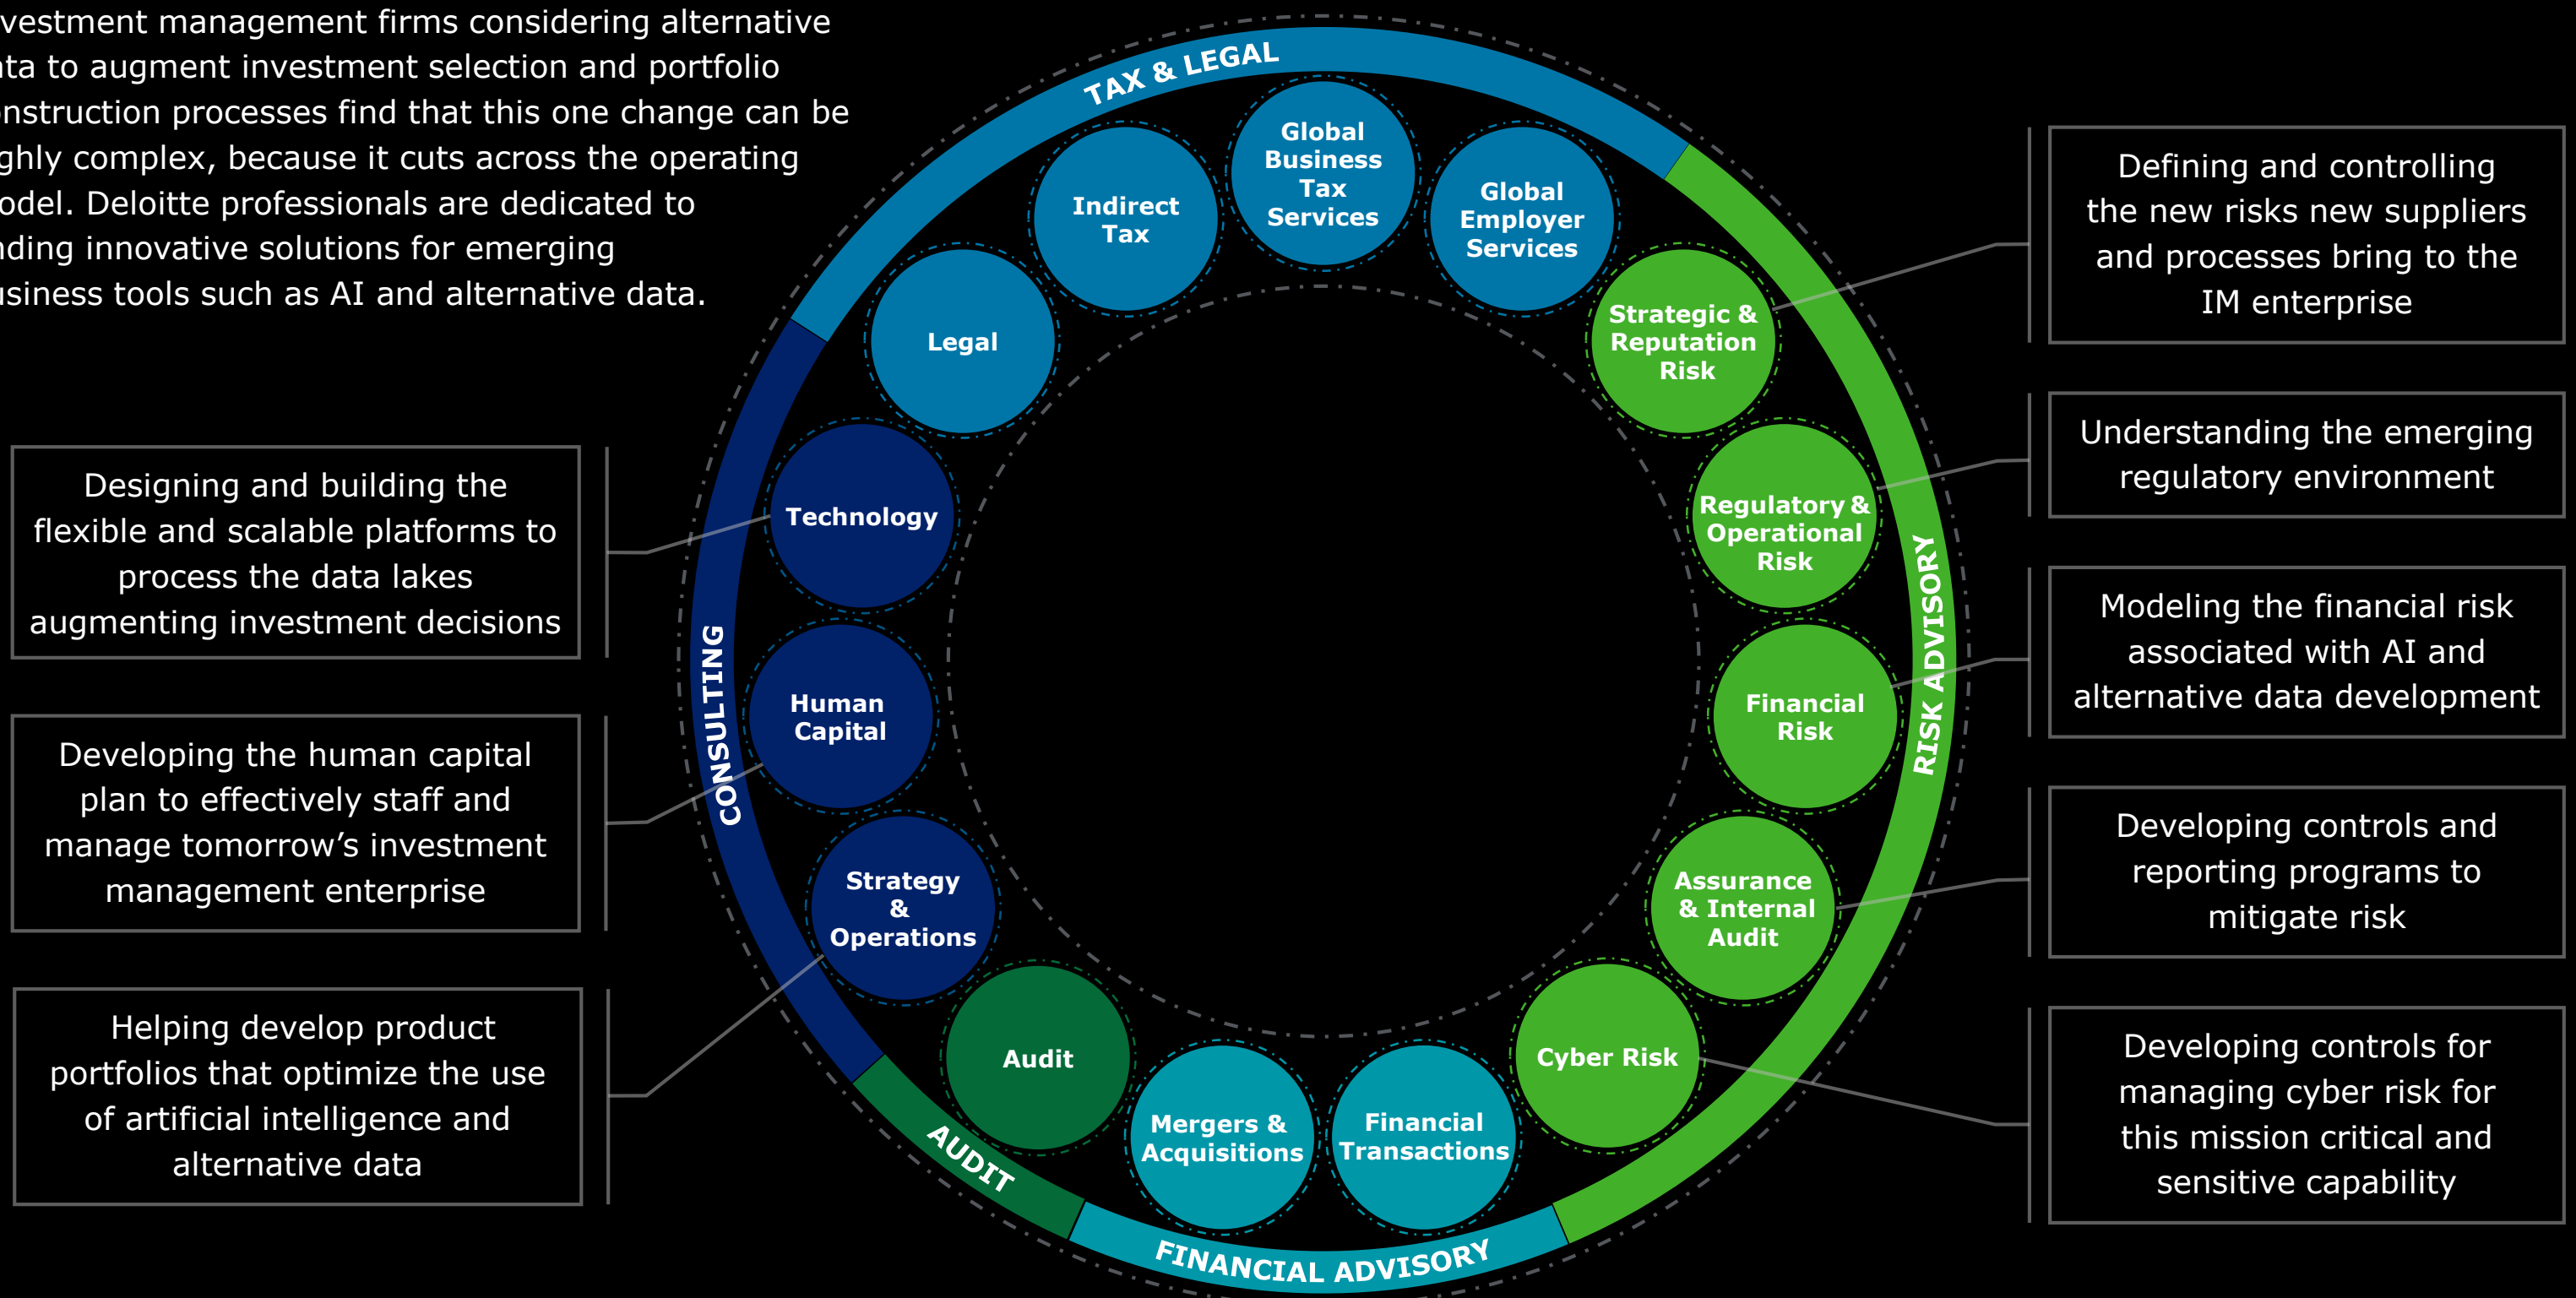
vestment management firms considering alternative ta to augment investment selection and portfolio nstruction processes find that this one change can be ghly complex, because it cuts across the operating odel. Deloitte professionals are dedicated to ding innovative solutions for emerging usiness tools such as AI and alternative data.

TAX & LEGAL

Global Business Tax Services

Indirect Tax

Global Employer Services

Legal

Strategic & Reputation Risk

Defining and controlling the new risks new suppliers and processes bring to the IM enterprise

Understanding the emerging regulatory environment

Regulatory & Operational Risk

Designing and building the flexible and scalable platforms to process the data lakes augmenting investment decisions

Technology

RISK ADVISORY

Modeling the financial risk associated with AI and alternative data development

Financial Risk

CONSULTING

Human Capital

Developing the human capital plan to effectively staff and manage tomorrow’s investment management enterprise

Strategy & Operations

Assurance & Internal Audit

Developing controls and reporting programs to mitigate risk

Helping develop product portfolios that optimize the use of artificial intelligence and alternative data

Audit

Cyber Risk

Developing controls for managing cyber risk for this mission critical and sensitive capability

AUDIT

Mergers & Acquisitions

Financial Transactions

FINANCIAL ADVISORY